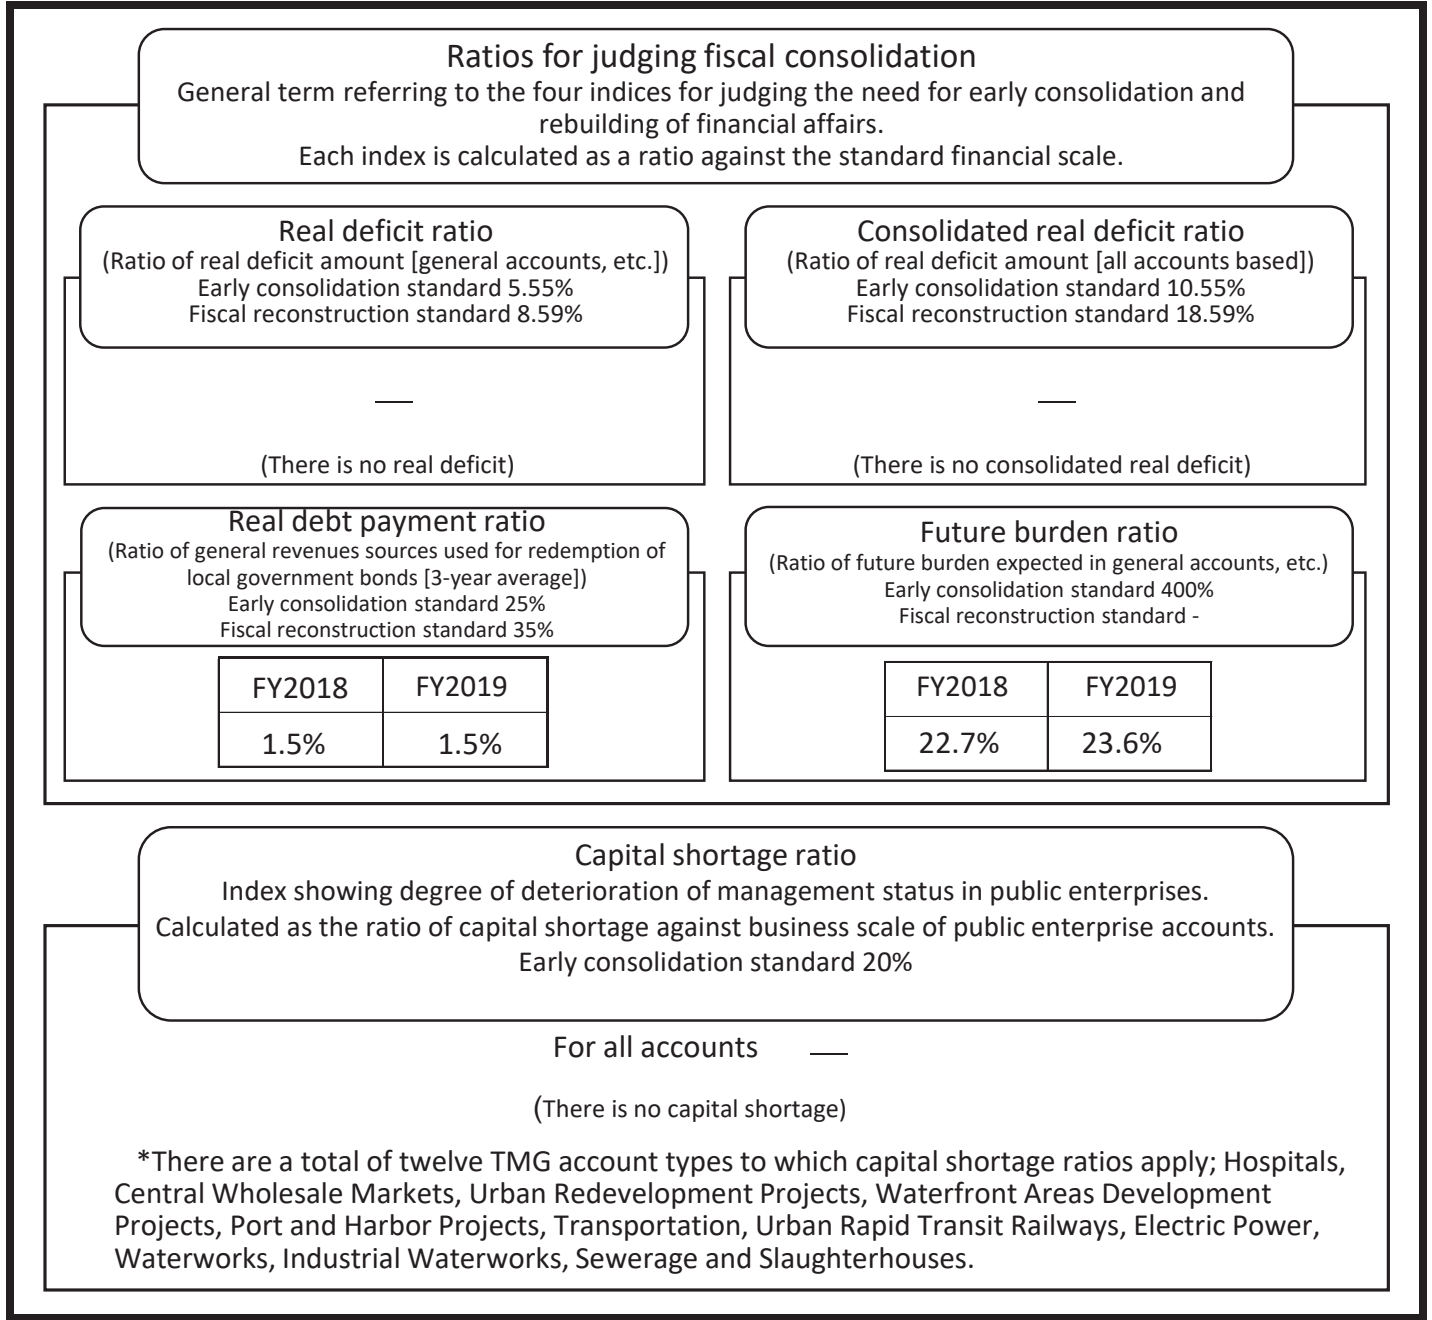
Ratios for judging fiscal consolidation
General term referring to the four indices for judging the need for early consolidation and rebuilding of financial affairs.
Each index is calculated as a ratio against the standard financial scale.

Real deficit ratio
(Ratio of real deficit amount [general accounts, etc.])
Early consolidation standard 5.55%
Fiscal reconstruction standard 8.59%

—

(There is no real deficit)

Consolidated real deficit ratio
(Ratio of real deficit amount [all accounts based])
Early consolidation standard 10.55%
Fiscal reconstruction standard 18.59%

—

(There is no consolidated real deficit)

Real debt payment ratio
(Ratio of general revenues sources used for redemption of local government bonds [3-year average])
Early consolidation standard 25%
Fiscal reconstruction standard 35%

| FY2018 | FY2019 |
|---|---|
| 1.5% | 1.5% |

Future burden ratio
(Ratio of future burden expected in general accounts, etc.)
Early consolidation standard 400%
Fiscal reconstruction standard -

| FY2018 | FY2019 |
|---|---|
| 22.7% | 23.6% |

Capital shortage ratio
Index showing degree of deterioration of management status in public enterprises.
Calculated as the ratio of capital shortage against business scale of public enterprise accounts.
Early consolidation standard 20%

For all accounts —

(There is no capital shortage)

*There are a total of twelve TMG account types to which capital shortage ratios apply; Hospitals, Central Wholesale Markets, Urban Redevelopment Projects, Waterfront Areas Development Projects, Port and Harbor Projects, Transportation, Urban Rapid Transit Railways, Electric Power, Waterworks, Industrial Waterworks, Sewerage and Slaughterhouses.